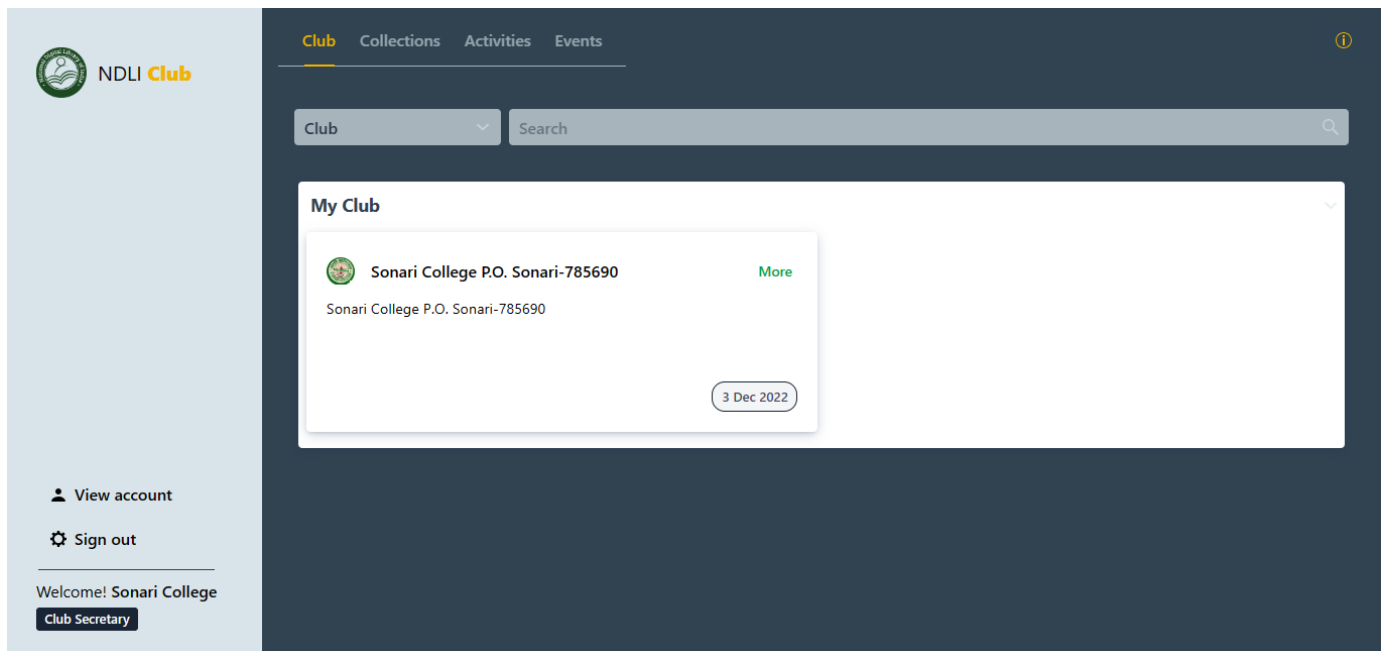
NDLI Club

Club Collections Activities Events

Club

Search

My Club

Sonari College P.O. Sonari-785690

More

Sonari College P.O. Sonari-785690

3 Dec 2022

View account

Sign out

Welcome! Sonari College

Club Secretary